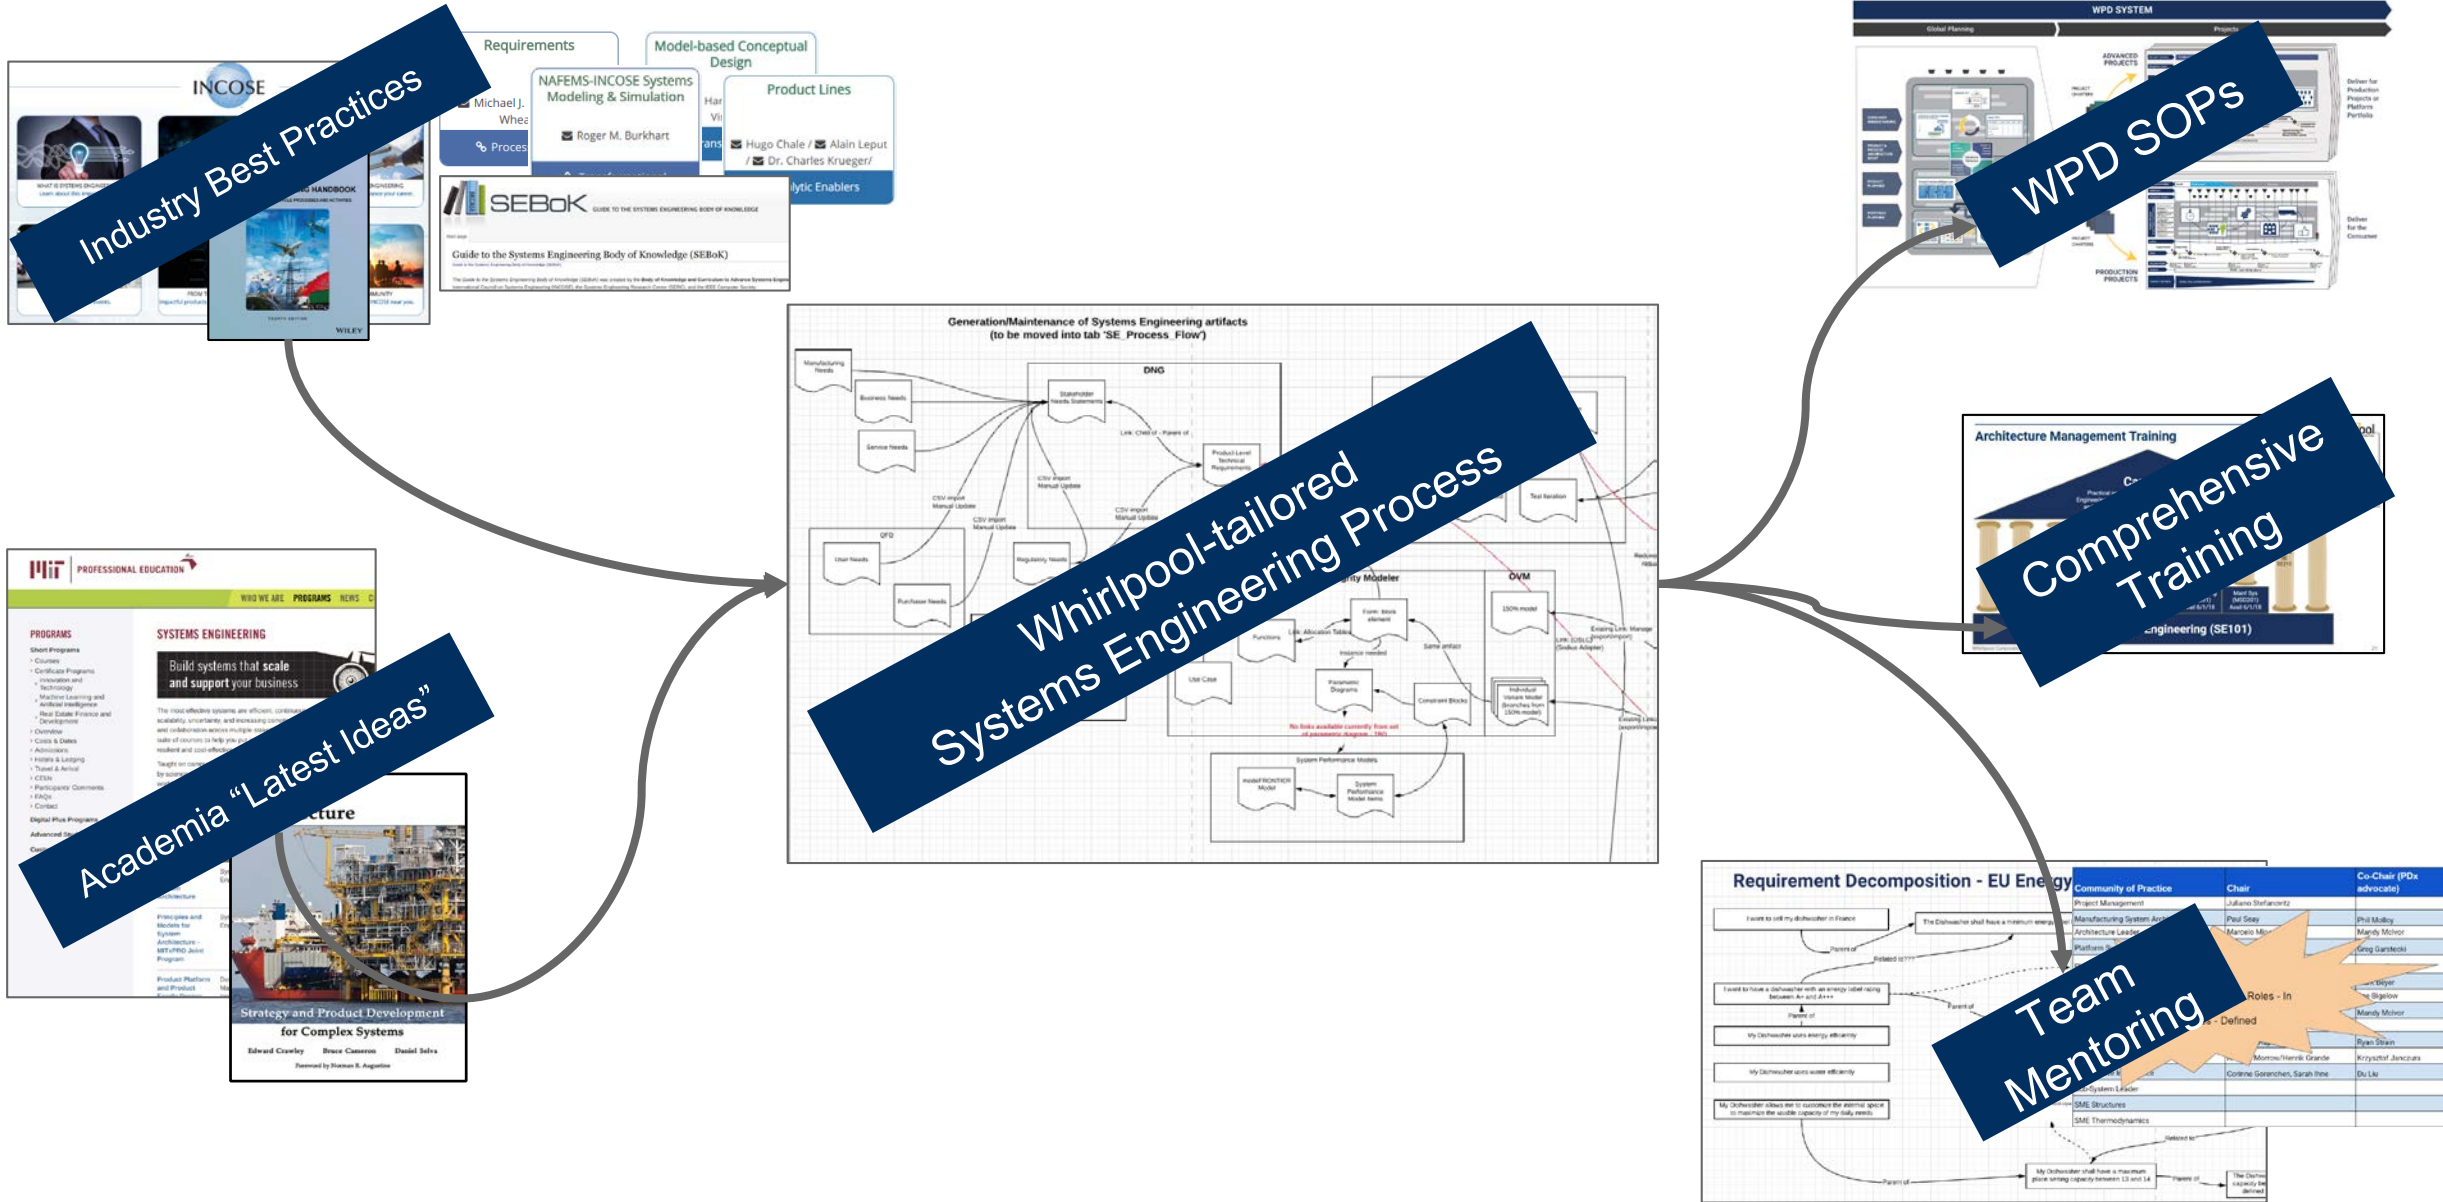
Industry Best Practices

INCOSE

Requirements

Model-based Conceptual Design

NAFEMS-INCOSE Systems Modeling & Simulation

Product Lines

Michael J. Whea

Roger M. Burkhart

Hugo Chale / Alain Leput / Dr. Charles Krueger/

Proces

lytic Enablers

SEBoK

Guide to the Systems Engineering Body of Knowledge (SEBoK)

WILEY

WPD SYSTEM

WPD SOPs

Generation/Maintenance of Systems Engineering artifacts (to be moved into tab 'SE_Process_Flow')

DNG

Whirlpool-tailored Systems Engineering Process

OVM

Architecture Management Training

Comprehensive Training

Engineering (SE101)

MIT PROFESSIONAL EDUCATION

WHO WE ARE PROGRAMS NEWS

PROGRAMS

SYSTEMS ENGINEERING

Build systems that scale and support your business

Academia "Latest Ideas"

cture

Strategy and Product Development for Complex Systems

Edward Crawley Bruce Cameron Daniel Selva

Requirement Decomposition - EU Energy

Community of Practice

Chair

Co-Chair (PDx advocate)

Team Mentoring

Roles - In

- Defined